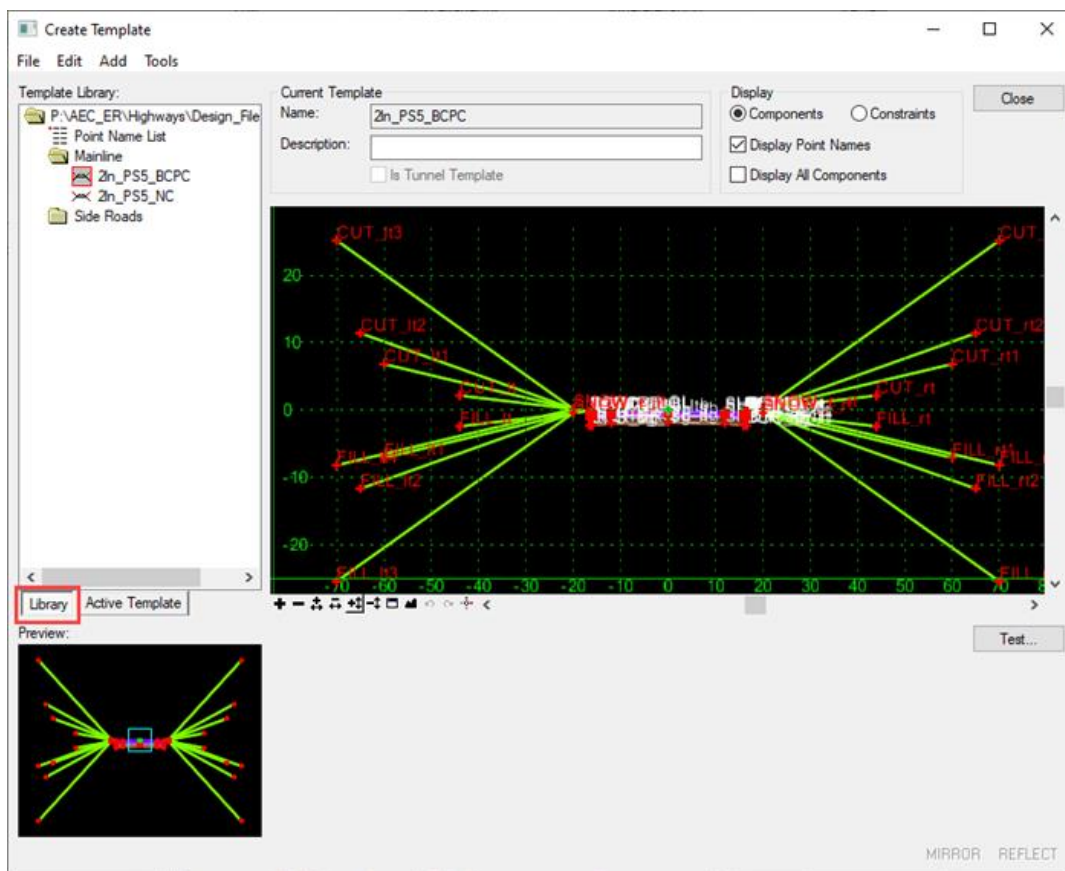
Create Template

File Edit Add Tools

Template Library:

P:\AEC_ER\Highways\Design_File

Point Name List

Mainline

2ln_PS5_BCPC

2ln_PS5_NC

Side Roads

Current Template

Name: 2ln_PS5_BCPC

Description:

Is Tunnel Template

Display

Components Constraints

Display Point Names

Display All Components

Close

CUT_lt3

CUT_

CUT_lt2

CUT_rt2

CUT_lt1

CUT_rt1

CUT_rt

FILL_lt

FILL_rt

FILL_lt1

FILL_rt1

FILL_lt2

FILL_rt2

FILL_lt3

FILL_

20

10

0

-10

-20

-70 -60 -50 -40 -30 -20 -10 0 10 20 30 40 50 60 70

Library Active Template

Preview:

Test...

MIRROR REFLECT